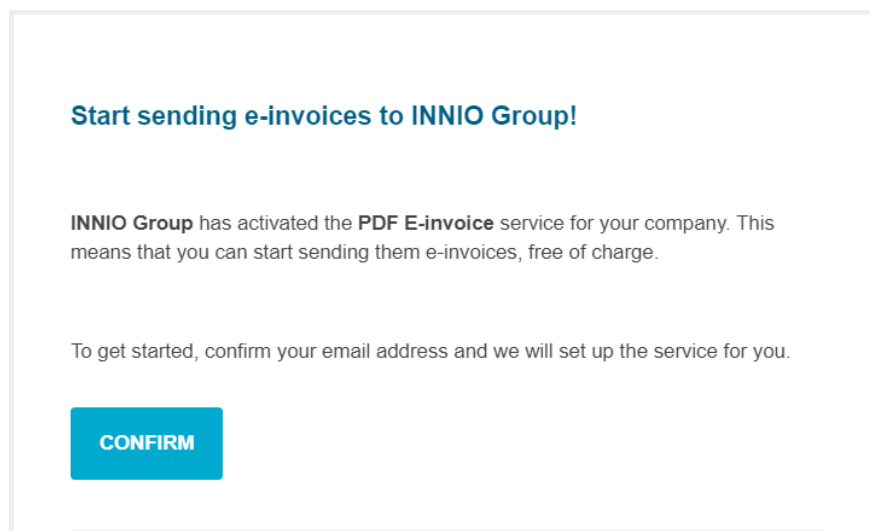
Start sending e-invoices to INNIO Group!

INNIO Group has activated the PDF E-invoice service for your company. This means that you can start sending them e-invoices, free of charge.

To get started, confirm your email address and we will set up the service for you.

CONFIRM